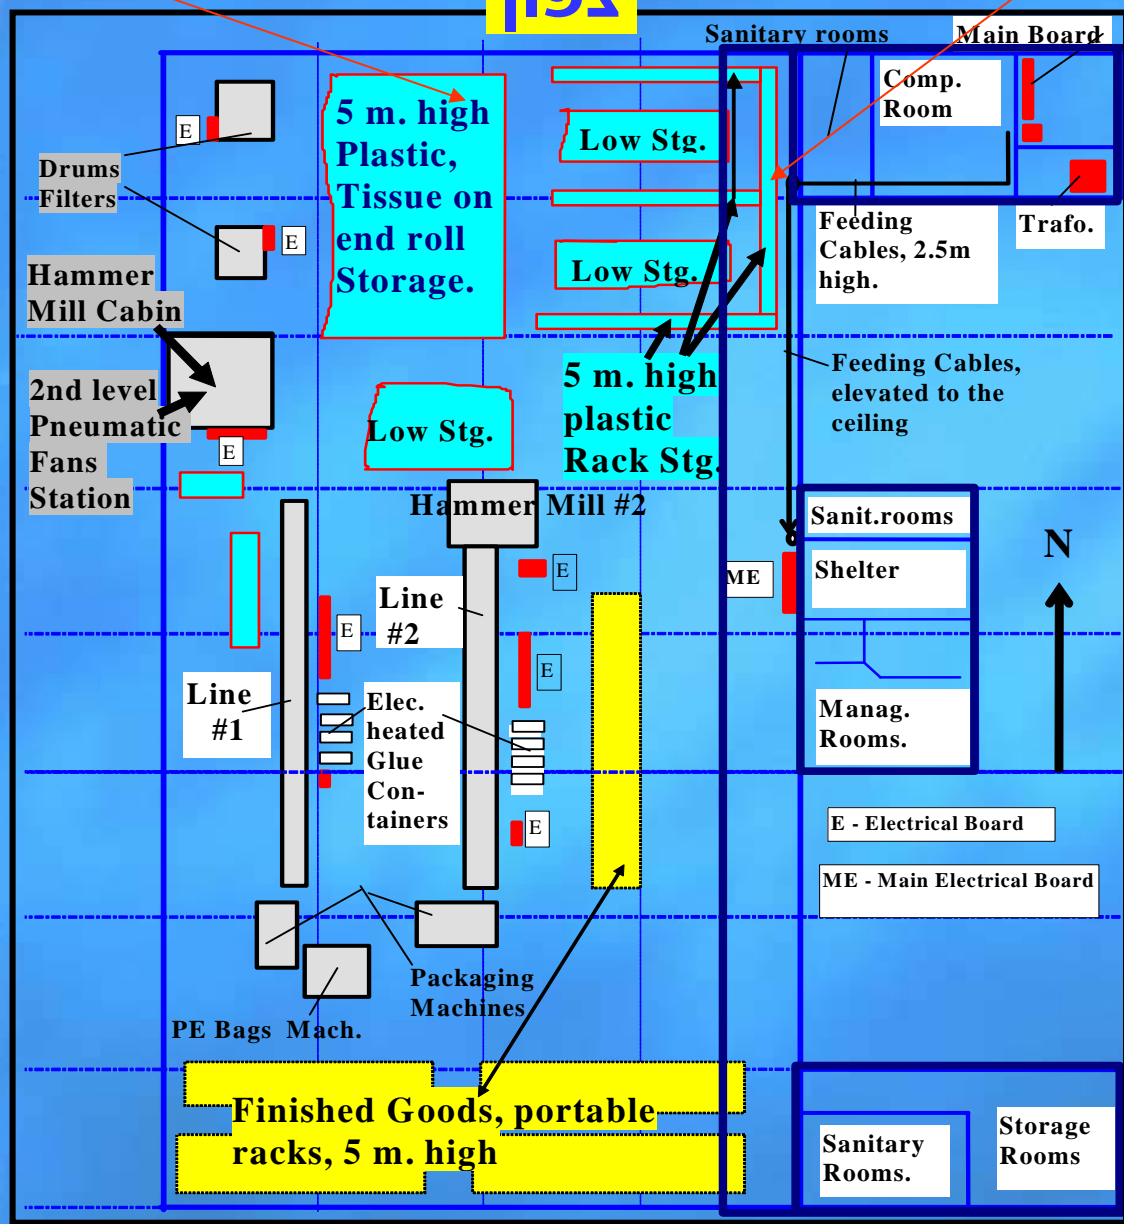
Sanitary rooms
Main Board
Comp. Room
Trafo.
Feeding Cables, 2.5m high.
E
Drums Filters
E
Hammer Mill Cabin
2nd level Pneumatic Fans Station
E
5 m. high Plastic, Tissue on end roll Storage.
Low Stg.
Low Stg.
Low Stg.
5 m. high plastic Rack Stg.
Feeding Cables, elevated to the ceiling
Hammer Mill #2
Sanit.rooms
Shelter
N
ME
E
E
E
Line #2
Line #1
Elec. heated Glue Con-tainers
E
Manag. Rooms.
E - Electrical Board
ME - Main Electrical Board
Packaging Machines
PE Bags Mach.
Finished Goods, portable racks, 5 m. high
Sanitary Rooms.
Storage Rooms